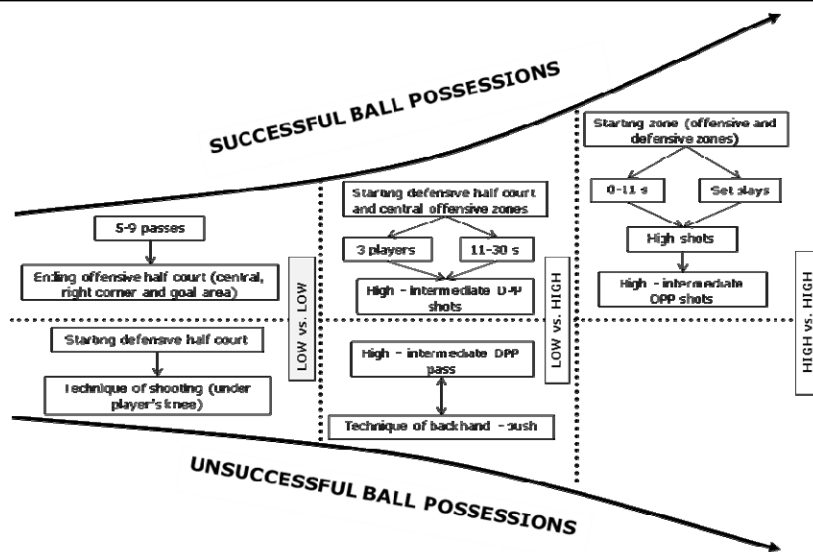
SUCCESSFUL BALL POSSESSIONS

5-9 passes

Ending offensive half court (central, right corner and goal area)

LOW vs. LOW

Starting defensive half court

Technique of shooting (under player's knee)

Starting defensive half court and central offensive zones

3 players

11-30 s

High - intermediate DPP shots

LOW vs. HIGH

High - intermediate DPP pass

Technique of backhand - push

Starting zone (offensive and defensive zones)

0-11 s

Set plays

High shots

High - intermediate OPP shots

HIGH vs. HIGH

UNSUCCESSFUL BALL POSSESSIONS